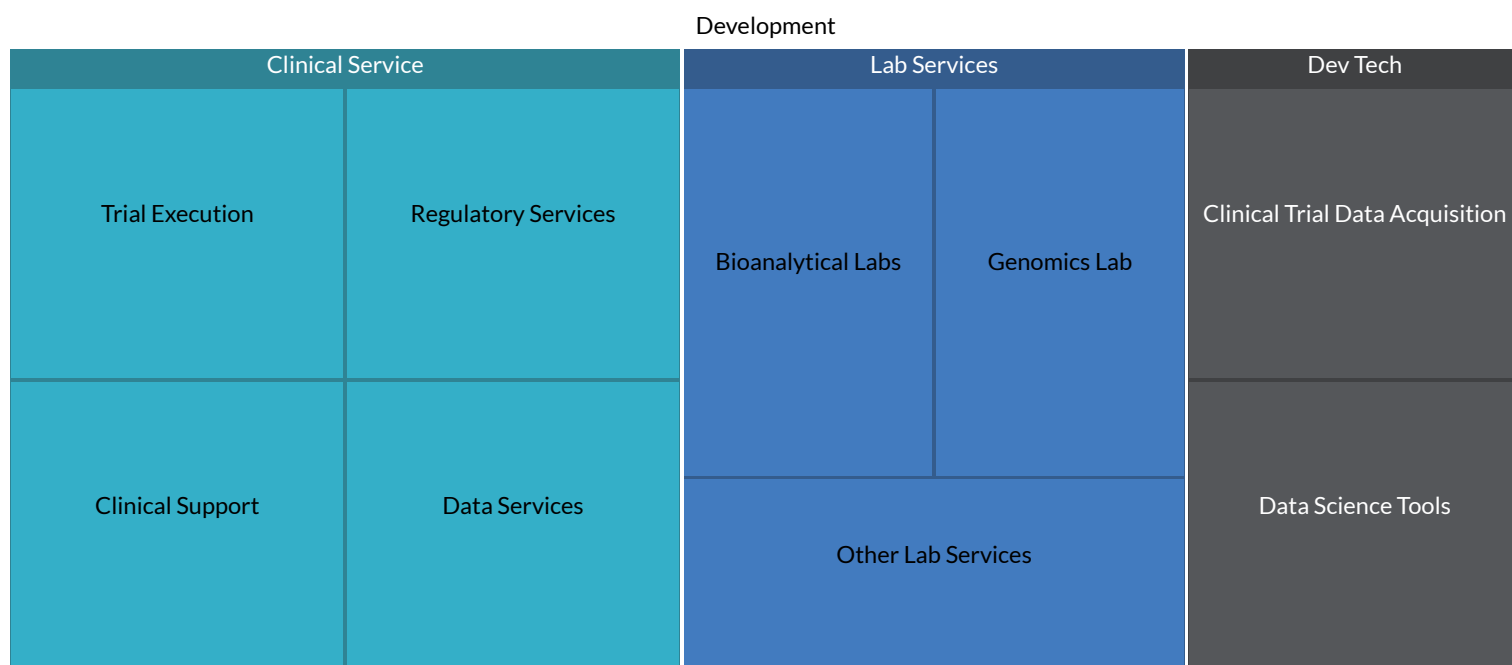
Development

Clinical Service

Trial Execution

Regulatory Services

Clinical Support

Data Services

Lab Services

Bioanalytical Labs

Genomics Lab

Other Lab Services

Dev Tech

Clinical Trial Data Acquisition

Data Science Tools